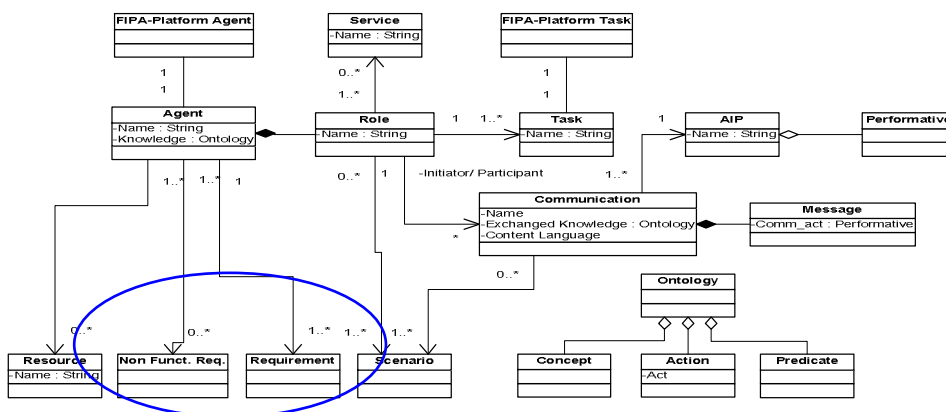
FIPA-Platform Agent

Service
-Name : String

FIPA-Platform Task

1
1

0..*
1..*

1
1

Agent
-Name : String
-Knowledge : Ontology

Role
-Name : String

1 1..*

Task
-Name : String

1

AIP
-Name : String

Performative

1..* 1..* 1

0..* 1

-Initiator/ Participant

1..*

Communication
-Name
-Exchanged Knowledge : Ontology
-Content Language

Message
-Comm_act : Performative

*

0..*

Ontology

0..*

0..*

1..* 1..* 1..*

Resource
-Name : String

Non Funct. Req.

Requirement

Scenario

Concept

Action
-Act

Predicate